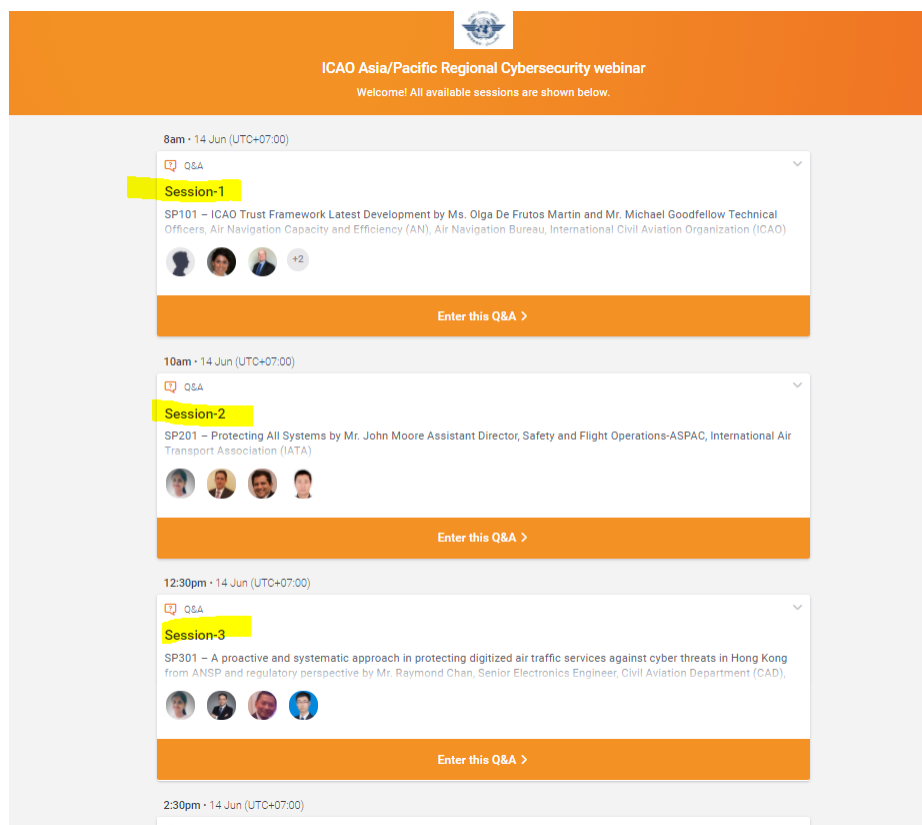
ICAO Asia/Pacific Regional Cybersecurity webinar

Welcome! All available sessions are shown below.

8am • 14 Jun (UTC+07:00)

Q&A

Session-1

SP101 – ICAO Trust Framework Latest Development by Ms. Olga De Frutos Martin and Mr. Michael Goodfellow Technical Officers, Air Navigation Capacity and Efficiency (AN), Air Navigation Bureau, International Civil Aviation Organization (ICAO)

+2

Enter this Q&A >

10am • 14 Jun (UTC+07:00)

Q&A

Session-2

SP201 – Protecting All Systems by Mr. John Moore Assistant Director, Safety and Flight Operations-ASPAC, International Air Transport Association (IATA)

Enter this Q&A >

12:30pm • 14 Jun (UTC+07:00)

Q&A

Session-3

SP301 – A proactive and systematic approach in protecting digitized air traffic services against cyber threats in Hong Kong from ANSP and regulatory perspective by Mr. Raymond Chan, Senior Electronics Engineer, Civil Aviation Department (CAD),

Enter this Q&A >

2:30pm • 14 Jun (UTC+07:00)